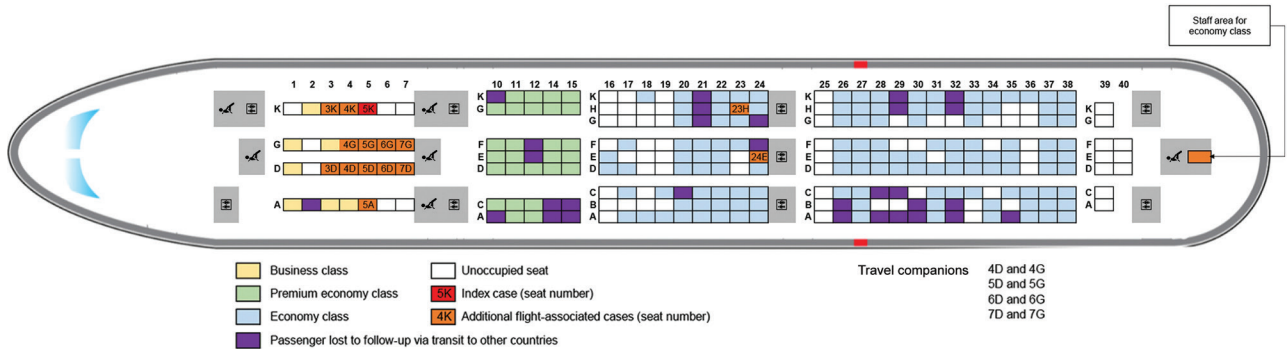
Staff area for economy class

1 2 3 4 5 6 7
K 3K 4K 5K
G 4G 5G 6G 7G
D 3D 4D 5D 6D 7D
A 5A

10 11 12 13 14 15
K G F E D C A

16 17 18 19 20 21 22 23 24
K H G 23H
F E D 24E
C B A

25 26 27 28 29 30 31 32 33 34 35 36 37 38
K H G
F E D
C B A

39 40
K G F E D C A

| | | | |
|---|---|---|---|
| | Business class | | Unoccupied seat |
| | Premium economy class | 5K | Index case (seat number) |
| | Economy class | 4K | Additional flight-associated cases (seat number) |
| | Passenger lost to follow-up via transit to other countries | | |

Travel companions
4D and 4G
5D and 5G
6D and 6G
7D and 7G